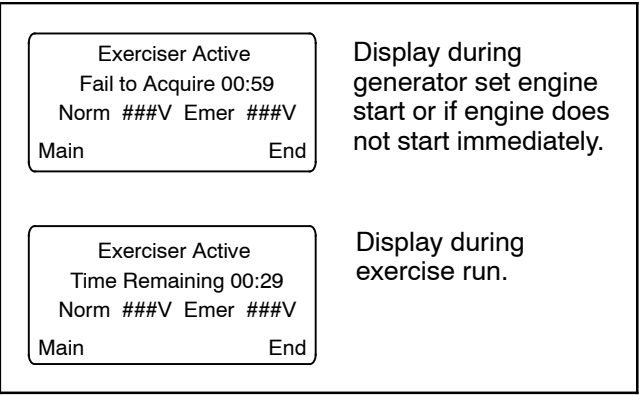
Exerciser Active
Fail to Acquire 00:59
Norm ###V Emer ###V
Main End

Display during generator set engine start or if engine does not start immediately.

Exerciser Active
Time Remaining 00:29
Norm ###V Emer ###V
Main End

Display during exercise run.